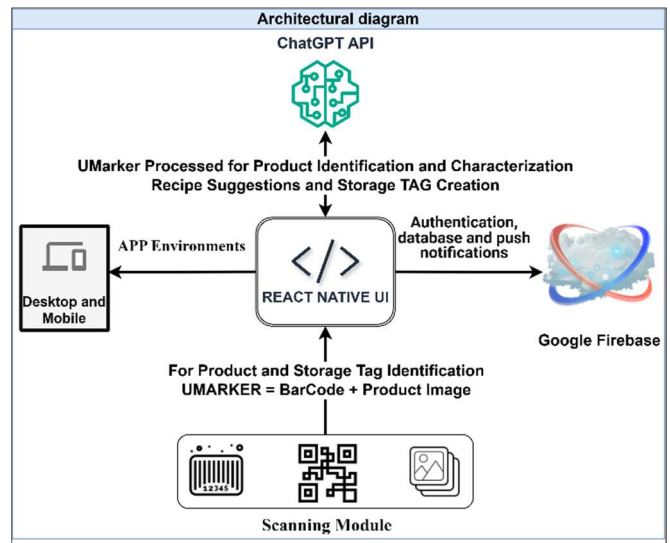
Architectural diagram

ChatGPT API

UMarker Processed for Product Identification and Characterization
Recipe Suggestions and Storage TAG Creation

APP Environments

Desktop and Mobile

</>

REACT NATIVE UI

Authentication, database and push notifications

Google Firebase

For Product and Storage Tag Identification
UMARKER = BarCode + Product Image

12345

Scanning Module